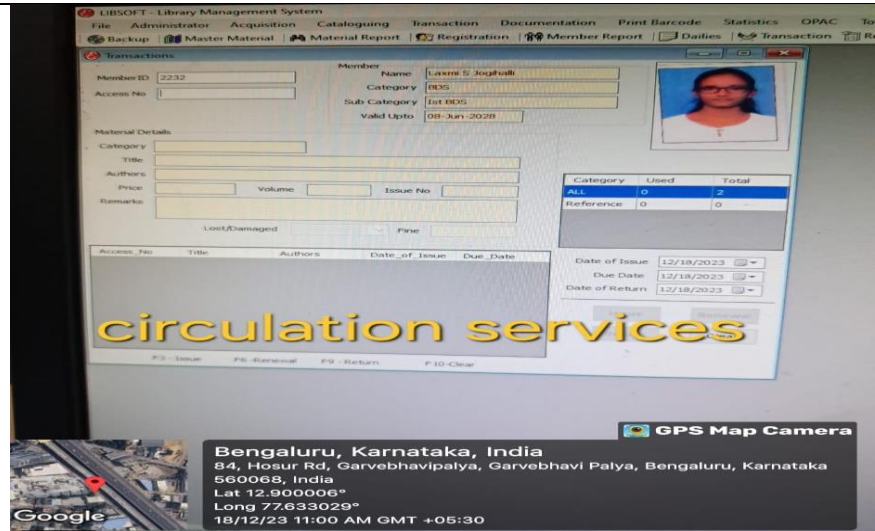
LIBSOFT - Library Management System
File Administrator Acquisition Cataloguing Transaction Documentation Print Barcode Statistics OPAC To
Backup Master Material Material Report Registration Member Report Dailies Transaction R

Transactions

Member ID 2232
Access No

Member
Name Laxmi S Joghalli
Category BDS
Sub Category Ist BDS
Valid Upto 08-Jun-2028

Material Details
Category
Title
Authors
Price Volume Issue No
Remarks
Lost/Damaged Fine

| Category | Used | Total |
|---|---|---|
| ALL | 0 | 2 |
| Reference | 0 | 0 |

Access_No Title Authors Date_of_Issue Due_Date

Date of Issue 12/18/2023
Due Date 12/18/2023
Date of Return 12/18/2023

circulation services

F3 - Issue F6 -Renewal F9 - Return F10-Clear

GPS Map Camera
Bengaluru, Karnataka, India
84, Hosur Rd, Garvebhavipalya, Garvebhavi Palya, Bengaluru, Karnataka 560068, India
Lat 12.900006°
Long 77.633029°
18/12/23 11:00 AM GMT +05:30
Google